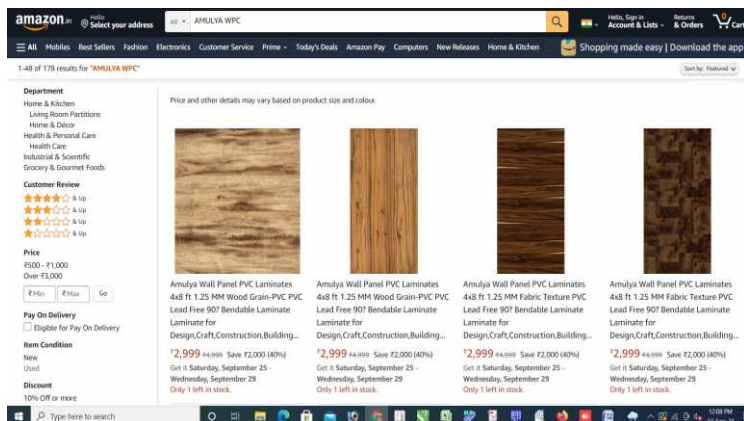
amazon.in Hello Select your address All AMULYA WPC Hello, Sign in Account & Lists Returns & Orders Cart

All Mobiles Best Sellers Fashion Electronics Customer Service Prime Today's Deals Amazon Pay Computers New Releases Home & Kitchen Shopping made easy | Download the app

1-48 of 178 results for "AMULYA WPC" Sort by: Featured

Department
Home & Kitchen
Living Room Partitions
Home & Décor
Health & Personal Care
Health Care
Industrial & Scientific
Grocery & Gourmet Foods

Customer Review
& Up
& Up
& Up
& Up

Price
₹500 - ₹1,000
Over ₹3,000
₹Min ₹Max Go

Pay On Delivery
Eligible for Pay On Delivery

Item Condition
New
Used

Discount
10% Off or more

Price and other details may vary based on product size and colour.

Amulya Wall Panel PVC Laminates 4x8 ft 1.25 MM Wood Grain-PVC PVC Lead Free 90? Bendable Laminate Laminate for Design,Craft,Construction,Building...
₹2,999 ₹4,999 Save ₹2,000 (40%)
Get it Saturday, September 25 - Wednesday, September 29
Only 1 left in stock.

Amulya Wall Panel PVC Laminates 4x8 ft 1.25 MM Wood Grain-PVC PVC Lead Free 90? Bendable Laminate Laminate for Design,Craft,Construction,Building...
₹2,999 ₹4,999 Save ₹2,000 (40%)
Get it Saturday, September 25 - Wednesday, September 29
Only 1 left in stock.

Amulya Wall Panel PVC Laminates 4x8 ft 1.25 MM Fabric Texture PVC Lead Free 90? Bendable Laminate Laminate for Design,Craft,Construction,Building...
₹2,999 ₹4,999 Save ₹2,000 (40%)
Get it Saturday, September 25 - Wednesday, September 29
Only 1 left in stock.

Amulya Wall Panel PVC Laminates 4x8 ft 1.25 MM Fabric Texture PVC Lead Free 90? Bendable Laminate Laminate for Design,Craft,Construction,Building...
₹2,999 ₹4,999 Save ₹2,000 (40%)
Get it Saturday, September 25 - Wednesday, September 29
Only 1 left in stock.

Type here to search 12:08 PM